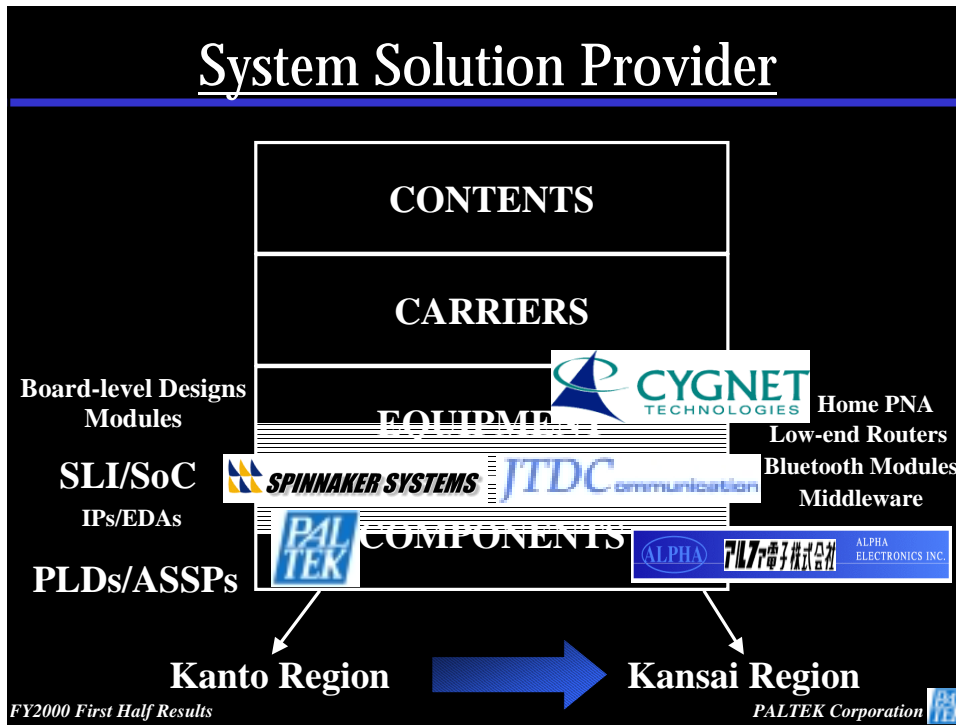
System Solution Provider

CONTENTS

CARRIERS

Board-level Designs
Modules

CYGNET
TECHNOLOGIES

Home PNA
Low-end Routers
Bluetooth Modules
Middleware

EQUIPMENT

SLI/SoC

SPINNAKER SYSTEMS

JTDC communication

IPs/EDAs

PAL TEK

COMPONENTS

ALPHA アルファ電子株式会社 ALPHA ELECTRONICS INC.

PLDs/ASSPs

Kanto Region

Kansai Region

FY2000 First Half Results

PALTEK Corporation